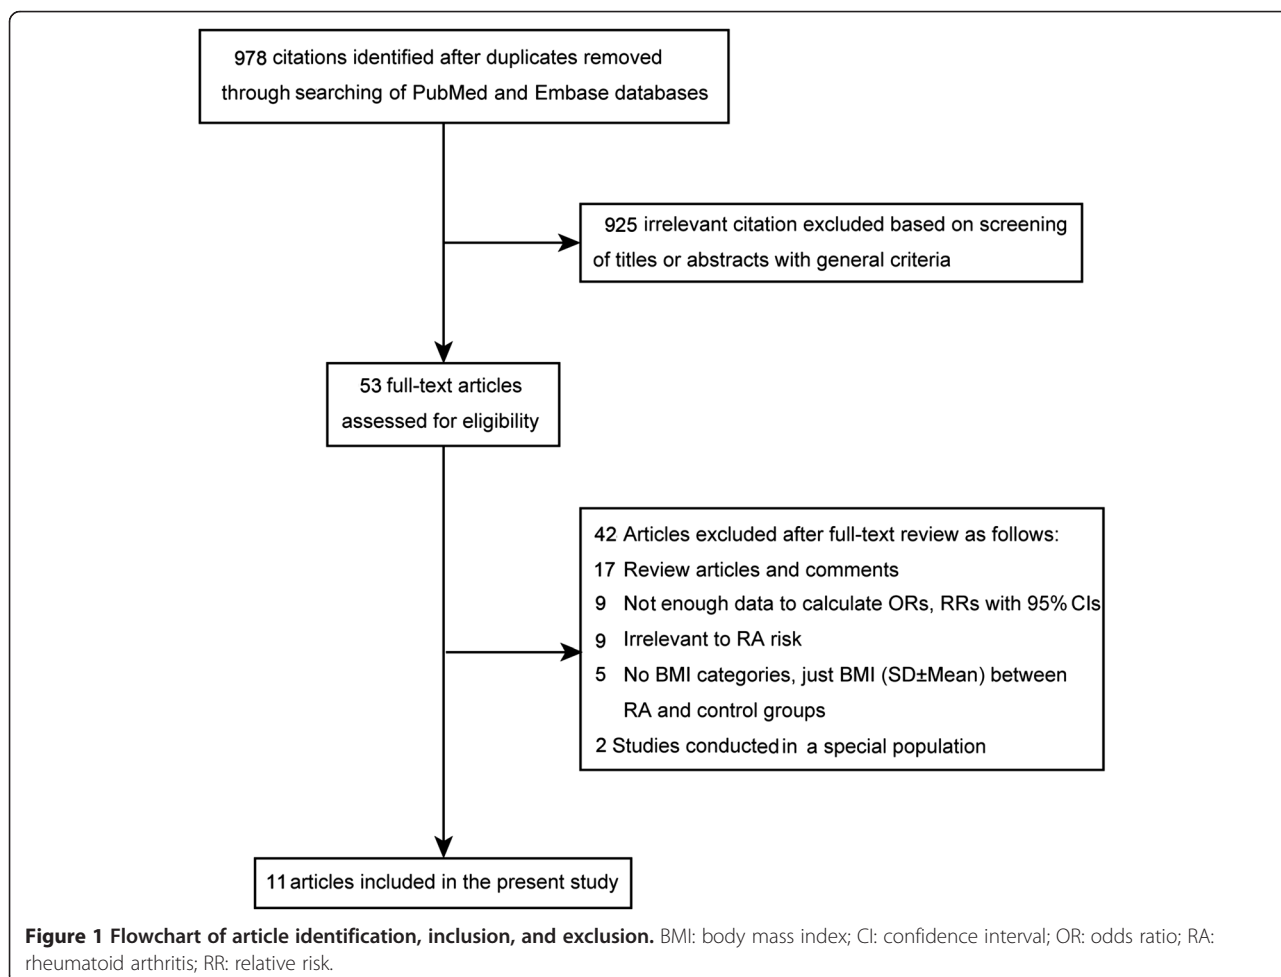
978 citations identified after duplicates removed through searching of PubMed and Embase databases

925 irrelevant citation excluded based on screening of titles or abstracts with general criteria

53 full-text articles assessed for eligibility

42 Articles excluded after full-text review as follows:
17 Review articles and comments
9 Not enough data to calculate ORs, RRs with 95% CIs
9 Irrelevant to RA risk
5 No BMI categories, just BMI (SD±Mean) between RA and control groups
2 Studies conducted in a special population

11 articles included in the present study

**Figure 1 Flowchart of article identification, inclusion, and exclusion.** BMI: body mass index; CI: confidence interval; OR: odds ratio; RA: rheumatoid arthritis; RR: relative risk.